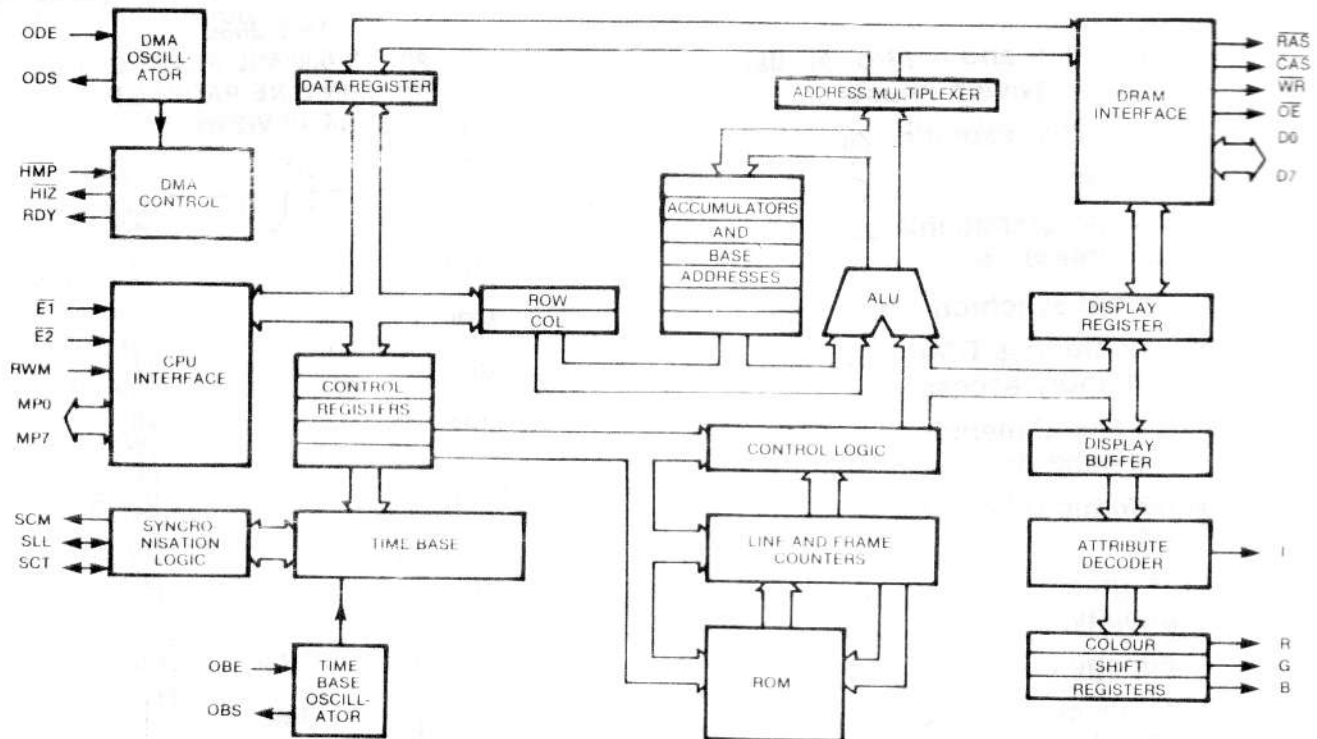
ODE

ODS

DMA OSCILLATOR

DATA REGISTER

ADDRESS MULTIPLEXER

DRAM INTERFACE

$\overline{RAS}$

$\overline{CAS}$

$\overline{WR}$

$\overline{OE}$

D0

D7

$\overline{HMP}$

$\overline{HIZ}$

RDY

DMA CONTROL

ACCUMULATORS

AND

BASE

ADDRESSES

$\overline{E1}$

$\overline{E2}$

RWM

MP0

MP7

CPU INTERFACE

ROW

COL

ALU

DISPLAY REGISTER

CONTROL

REGISTERS

CONTROL LOGIC

DISPLAY BUFFER

SCM

SLL

SCT

SYNCRONISATION LOGIC

TIME BASE

LINE AND FRAME COUNTERS

ATTRIBUTE DECODER

I

COLOUR

SHIFT

REGISTERS

R

G

B

OBE

OBS

TIME BASE OSCILLATOR

ROM